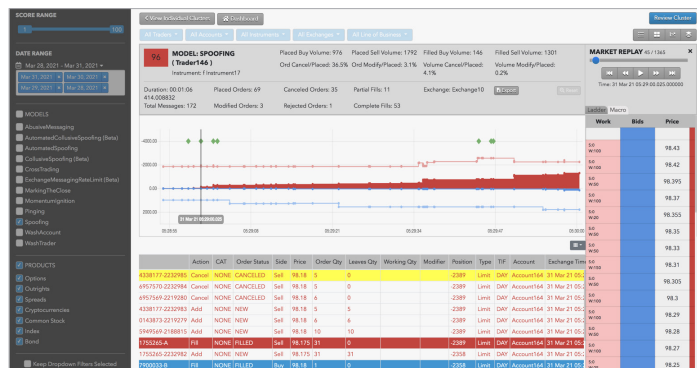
SCORE RANGE

0 100

DATE RANGE

Mar 28, 2021 - Mar 31, 2021

Mar 31, 2021 × Mar 30, 2021 × Mar 29, 2021 × Mar 28, 2021 ×

MODELS

AbusiveMessaging
AutomatedCollusiveSpoofing (Beta)
AutomatedSpoofing
CollusiveSpoofing (Beta)
CrossTrading
ExchangeMessagingRateLimit (Beta)
MarkingTheClose
MomentumIgnition
Pinging
Spoofing
WashAccount
WashTrader

PRODUCTS

Options
Outrights
Spreads
Cryptocurrencies
Common Stock
Index
Bond

Keep Dropdown Filters Selected

View by Social Clusters Dashboard

All Traders All Accounts All Instruments All Exchanges All Line of Business

Review Cluster

96 MODEL: SPOOFING ( Trader146 ) Instrument: I instrument17

Placed Buy Volume: 976 Placed Sell Volume: 1792 Filled Buy Volume: 146 Filled Sell Volume: 1301
Ord Cancel/Placed: 36.5% Ord Modify/Placed: 3.1% Volume Cancel/Placed: 4.1% Volume Modify/Placed: 0.2%

Duration: 00:01:06 414.008832 Placed Orders: 69 Canceled Orders: 35 Partial Fills: 11 Exchange: Exchange10 Export
Total Messages: 172 Modified Orders: 3 Rejected Orders: 1 Complete Fills: 53

4000.00
2000.00
0.00
-2000.00

31 Mar 21 05:29:00.025

05:28:55 05:29:05 05:29:14 05:29:24 05:29:47 05:29:59

| | Action | CAT | Order Status | Side | Price | Order Qty | Leaves Qty | Working Qty | Modifier | Position | Type | TIF | Account | Exchange Time |
|---|---|---|---|---|---|---|---|---|---|---|---|---|---|---|
| 4338177-2232985 | Cancel | NONE | CANCELED | Sell | 98.18 | 5 | 0 | | | -2389 | Limit | DAY | Account164 | 31 Mar 21 05:2 |
| 6957570-2232984 | Cancel | NONE | CANCELED | Sell | 98.18 | 5 | 0 | | | -2389 | Limit | DAY | Account164 | 31 Mar 21 05:2 |
| 6957569-2219280 | Cancel | NONE | CANCELED | Sell | 98.18 | 6 | 0 | | | -2389 | Limit | DAY | Account164 | 31 Mar 21 05:2 |
| 4338177-2232985 | Add | NONE | NEW | Sell | 98.18 | 5 | 5 | | | -2389 | Limit | DAY | Account164 | 31 Mar 21 05:2 |
| 0143873-2219279 | Add | NONE | NEW | Sell | 98.18 | 6 | 6 | | | -2389 | Limit | DAY | Account164 | 31 Mar 21 05:2 |
| 5949569-2188815 | Add | NONE | NEW | Sell | 98.18 | 10 | 10 | | | -2389 | Limit | DAY | Account164 | 31 Mar 21 05:2 |
| 1755265-A | Fill | NONE | FILLED | Sell | 98.175 | 31 | 0 | | | -2389 | Limit | DAY | Account164 | 31 Mar 21 05:2 |
| 1755265-A | Add | NONE | NEW | Sell | 98.175 | 31 | 31 | | | -2358 | Limit | DAY | Account164 | 31 Mar 21 05:2 |
| 7900033-B | Fill | NONE | FILLED | Buy | 98.18 | 1 | 0 | | | -2358 | Limit | DAY | Account164 | 31 Mar 21 05:2 |

MARKET REPLAY 45 / 1365
Time: 31 Mar 21 05:29:00.025.000000

Ladder Macro

| Work | Bids | Price |
|---|---|---|
| S:0 W:100 | | 98.43 |
| S:0 W:100 | | 98.42 |
| S:0 W:50 | | 98.395 |
| S:0 W:50 | | 98.37 |
| S:0 W:20 | | 98.355 |
| S:0 W:50 | | 98.35 |
| S:0 W:50 | | 98.33 |
| S:0 W:100 | | 98.31 |
| S:0 W:100 | | 98.305 |
| S:0 W:50 | | 98.3 |
| S:0 W:50 | | 98.29 |
| S:0 W:50 | | 98.28 |
| S:0 W:50 | | 98.27 |
| S:0 W:100 | | 98.25 |